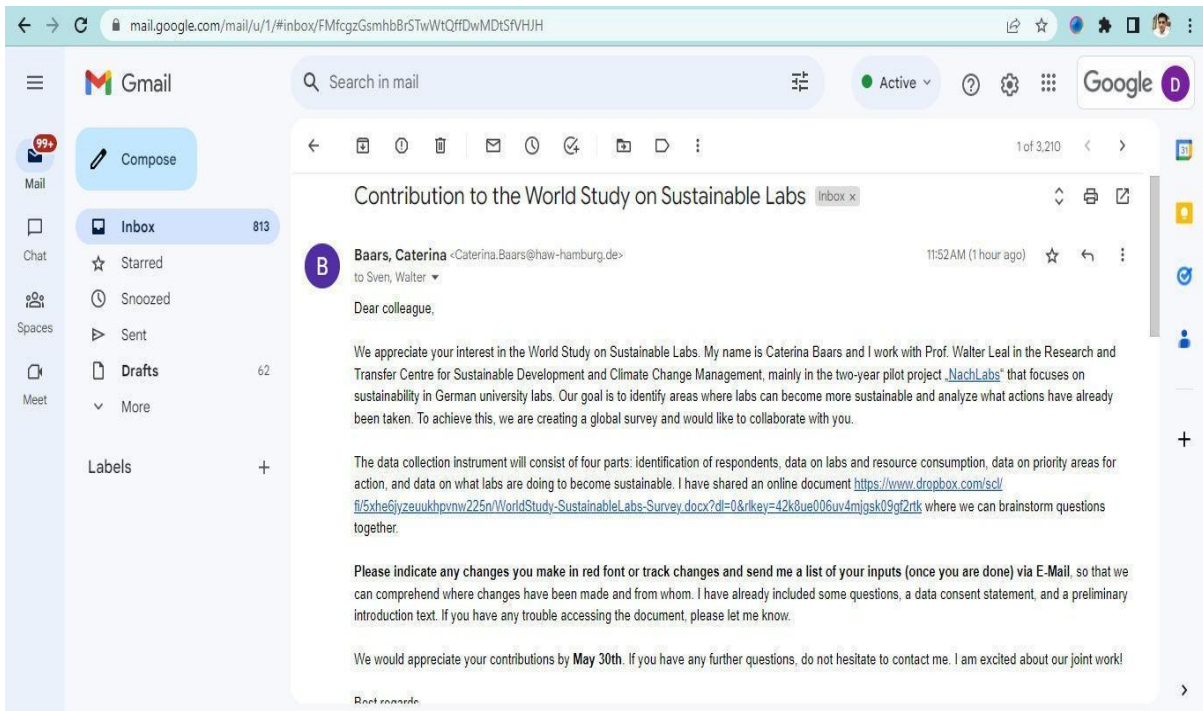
mail.google.com/mail/u/1/#inbox/FMfcgzGsmhbBrSTwWtQffDwMDtSfVHJH

Gmail

Search in mail

Active

Google D

99+
Mail

Chat

Spaces

Meet

Compose

Inbox 813
Starred
Snoozed
Sent
Drafts 62
More

Labels +

1 of 3,210

Contribution to the World Study on Sustainable Labs Inbox ×

B

Baars, Caterina <Caterina.Baars@haw-hamburg.de>
to Sven, Walter

11:52 AM (1 hour ago)

Dear colleague,

We appreciate your interest in the World Study on Sustainable Labs. My name is Caterina Baars and I work with Prof. Walter Leal in the Research and Transfer Centre for Sustainable Development and Climate Change Management, mainly in the two-year pilot project „NachLabs" that focuses on sustainability in German university labs. Our goal is to identify areas where labs can become more sustainable and analyze what actions have already been taken. To achieve this, we are creating a global survey and would like to collaborate with you.

The data collection instrument will consist of four parts: identification of respondents, data on labs and resource consumption, data on priority areas for action, and data on what labs are doing to become sustainable. I have shared an online document https://www.dropbox.com/scl/fi/5xhe6jyzeuukhpvnw225n/WorldStudy-SustainableLabs-Survey.docx?dl=0&rlkey=42k8ue006uv4mjgsk09gf2rtk where we can brainstorm questions together.

Please indicate any changes you make in red font or track changes and send me a list of your inputs (once you are done) via E-Mail, so that we can comprehend where changes have been made and from whom. I have already included some questions, a data consent statement, and a preliminary introduction text. If you have any trouble accessing the document, please let me know.

We would appreciate your contributions by May 30th. If you have any further questions, do not hesitate to contact me. I am excited about our joint work!

Best regards